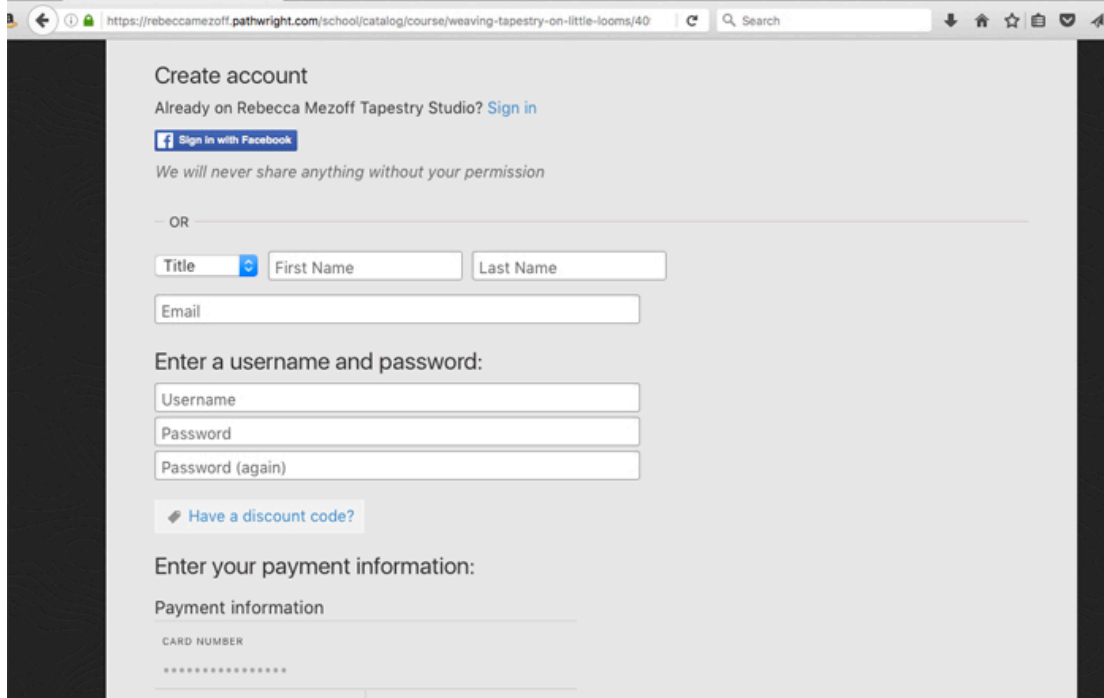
https://rebeccamezoff.pathwright.com/school/catalog/course/weaving-tapestry-on-little-looms/40

Search

Create account

Already on Rebecca Mezoff Tapestry Studio? Sign in

Sign in with Facebook

We will never share anything without your permission

OR

Title

First Name

Last Name

Email

Enter a username and password:

Username

Password

Password (again)

Have a discount code?

Enter your payment information:

Payment information

CARD NUMBER

••••••••••••••••